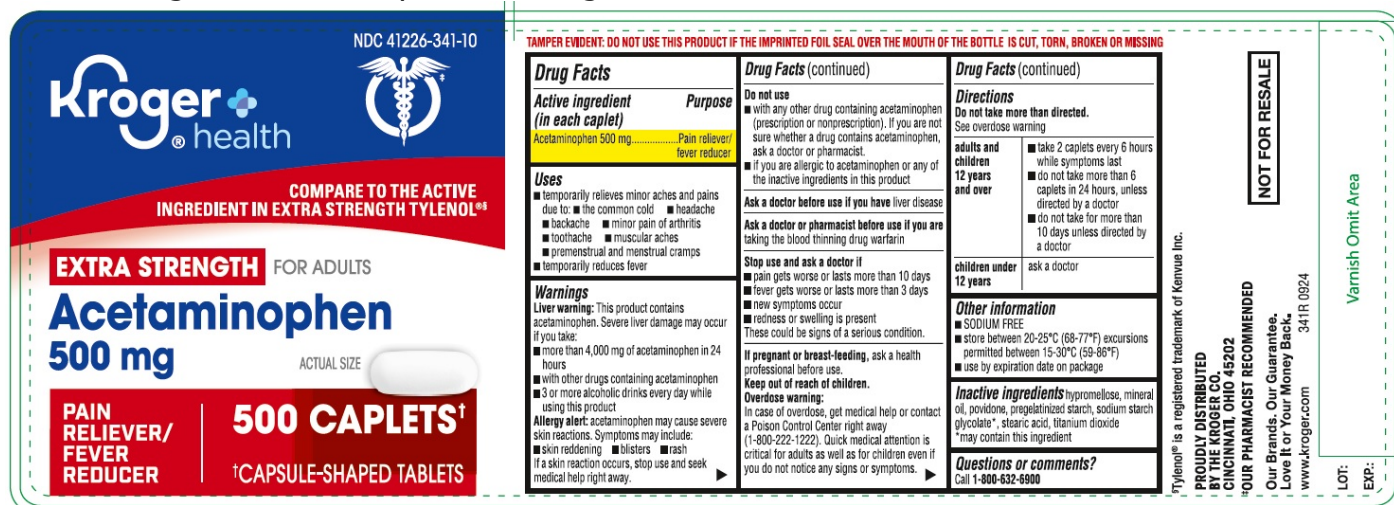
NDC 41226-341-10

Kroger health

COMPARE TO THE ACTIVE INGREDIENT IN EXTRA STRENGTH TYLENOL®‡

EXTRA STRENGTH FOR ADULTS
Acetaminophen
500 mg

ACTUAL SIZE

PAIN RELIEVER/ FEVER REDUCER

500 CAPLETS†

†CAPSULE-SHAPED TABLETS

TAMPER EVIDENT: DO NOT USE THIS PRODUCT IF THE IMPRINTED FOIL SEAL OVER THE MOUTH OF THE BOTTLE IS CUT, TORN, BROKEN OR MISSING

Drug Facts

| Active ingredient (in each caplet) | Purpose |
|---|---|
| Acetaminophen 500 mg | Pain reliever/ fever reducer |

Uses
■ temporarily relieves minor aches and pains due to: ■ the common cold ■ headache ■ backache ■ minor pain of arthritis ■ toothache ■ muscular aches ■ premenstrual and menstrual cramps
■ temporarily reduces fever

Warnings
Liver warning: This product contains acetaminophen. Severe liver damage may occur if you take:
■ more than 4,000 mg of acetaminophen in 24 hours
■ with other drugs containing acetaminophen
■ 3 or more alcoholic drinks every day while using this product
Allergy alert: acetaminophen may cause severe skin reactions. Symptoms may include:
■ skin reddening ■ blisters ■ rash
If a skin reaction occurs, stop use and seek medical help right away.

Drug Facts (continued)
Do not use
■ with any other drug containing acetaminophen (prescription or nonprescription). If you are not sure whether a drug contains acetaminophen, ask a doctor or pharmacist.
■ if you are allergic to acetaminophen or any of the inactive ingredients in this product

Ask a doctor before use if you have liver disease

Ask a doctor or pharmacist before use if you are taking the blood thinning drug warfarin

Stop use and ask a doctor if
■ pain gets worse or lasts more than 10 days
■ fever gets worse or lasts more than 3 days
■ new symptoms occur
■ redness or swelling is present
These could be signs of a serious condition.

If pregnant or breast-feeding, ask a health professional before use.
Keep out of reach of children.
Overdose warning:
In case of overdose, get medical help or contact a Poison Control Center right away (1-800-222-1222). Quick medical attention is critical for adults as well as for children even if you do not notice any signs or symptoms.

Drug Facts (continued)
Directions
Do not take more than directed.
See overdose warning

| adults and children 12 years and over | ■ take 2 caplets every 6 hours while symptoms last ■ do not take more than 6 caplets in 24 hours, unless directed by a doctor ■ do not take for more than 10 days unless directed by a doctor |
|---|---|
| children under 12 years | ask a doctor |

Other information
■ SODIUM FREE
■ store between 20-25°C (68-77°F) excursions permitted between 15-30°C (59-86°F)
■ use by expiration date on package

Inactive ingredients hypromellose, mineral oil, povidone, pregelatinized starch, sodium starch glycolate*, stearic acid, titanium dioxide
*may contain this ingredient

Questions or comments?
Call 1-800-632-6900

‡Tylenol® is a registered trademark of Kenvue Inc.
PROUDLY DISTRIBUTED BY THE KROGER CO. CINCINNATI, OHIO 45202
*OUR PHARMACIST RECOMMENDED
Our Brands. Our Guarantee. Love It or Your Money Back.
www.kroger.com 341R 0924

NOT FOR RESALE

Varnish Omit Area

LOT:
EXP.: